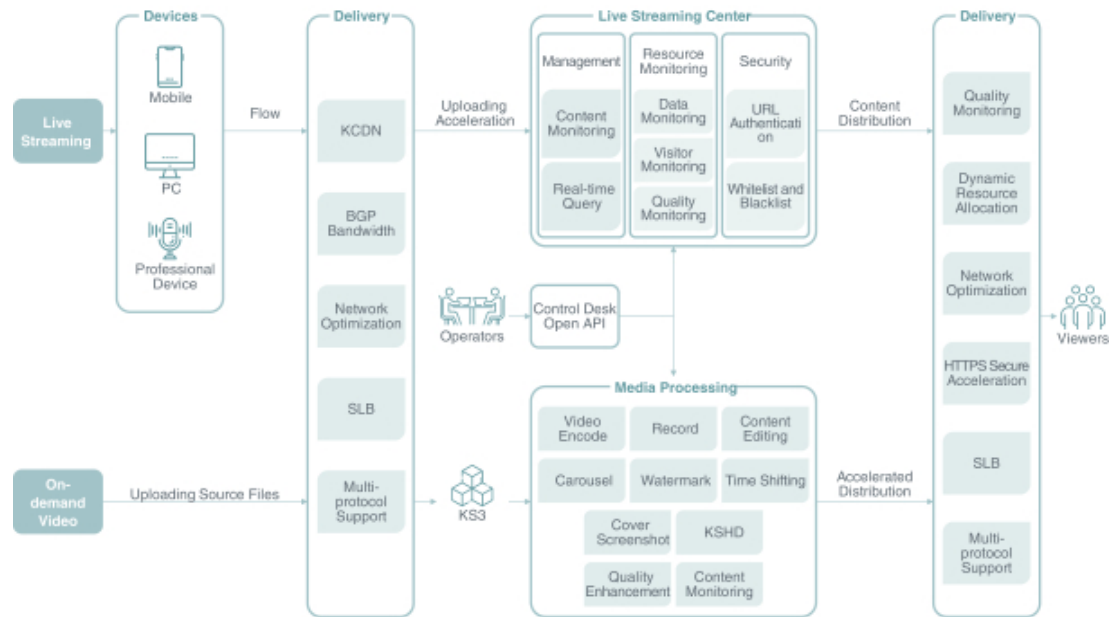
Live Streaming

Devices

Mobile

PC

Professional Device

Flow

Delivery

KCDN

BGP Bandwidth

Network Optimization

SLB

Multi-protocol Support

Uploading Acceleration

Live Streaming Center

Management

Content Monitoring

Real-time Query

Resource Monitoring

Data Monitoring

Visitor Monitoring

Quality Monitoring

Security

URL Authentication

Whitelist and Blacklist

Content Distribution

Delivery

Quality Monitoring

Dynamic Resource Allocation

Network Optimization

HTTPS Secure Acceleration

SLB

Multi-protocol Support

Viewers

Operators

Control Desk Open API

Media Processing

Video Encode

Record

Content Editing

Carousel

Watermark

Time Shifting

Cover Screenshot

KSHD

Quality Enhancement

Content Monitoring

Accelerated Distribution

On-demand Video

Uploading Source Files

KS3